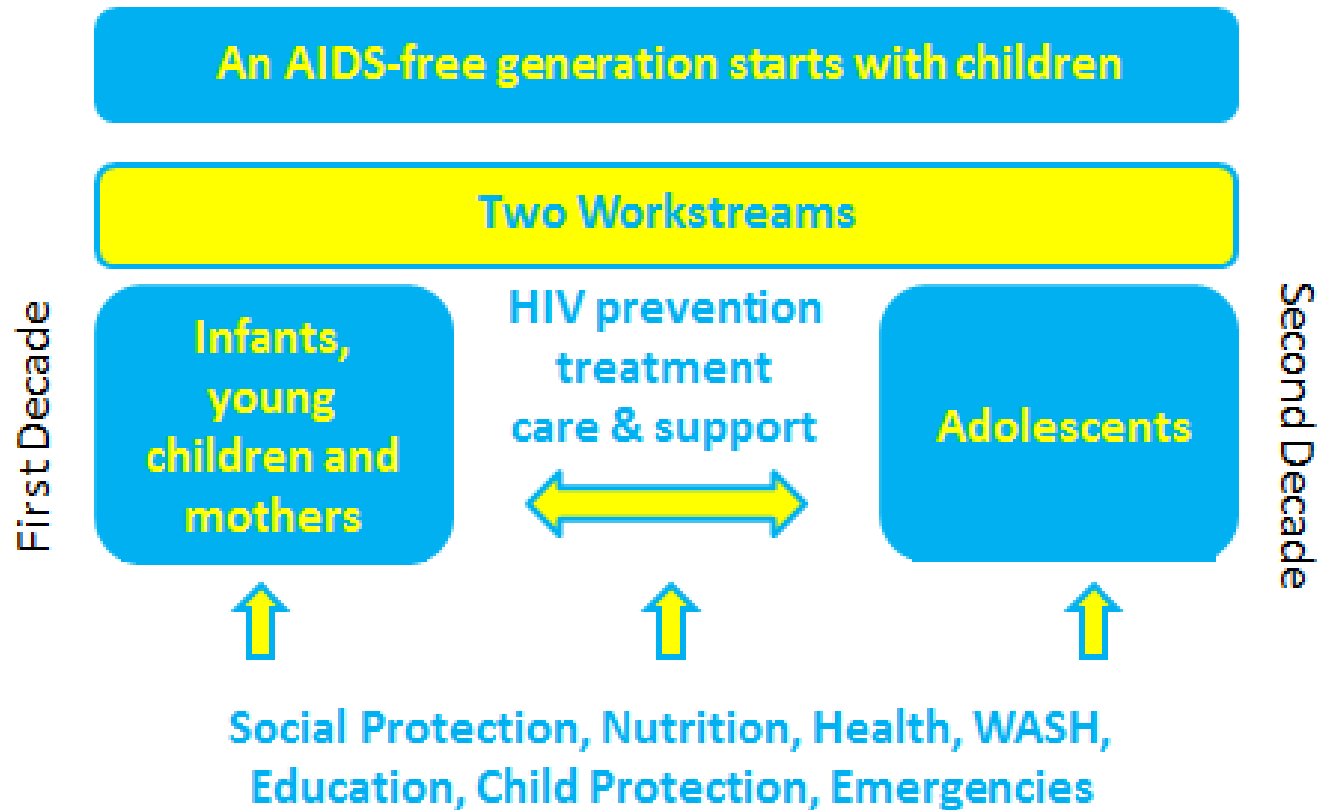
An AIDS-free generation starts with children

Two Workstreams

First Decade

Infants, young children and mothers

HIV prevention treatment care & support

Adolescents

Second Decade

Social Protection, Nutrition, Health, WASH, Education, Child Protection, Emergencies